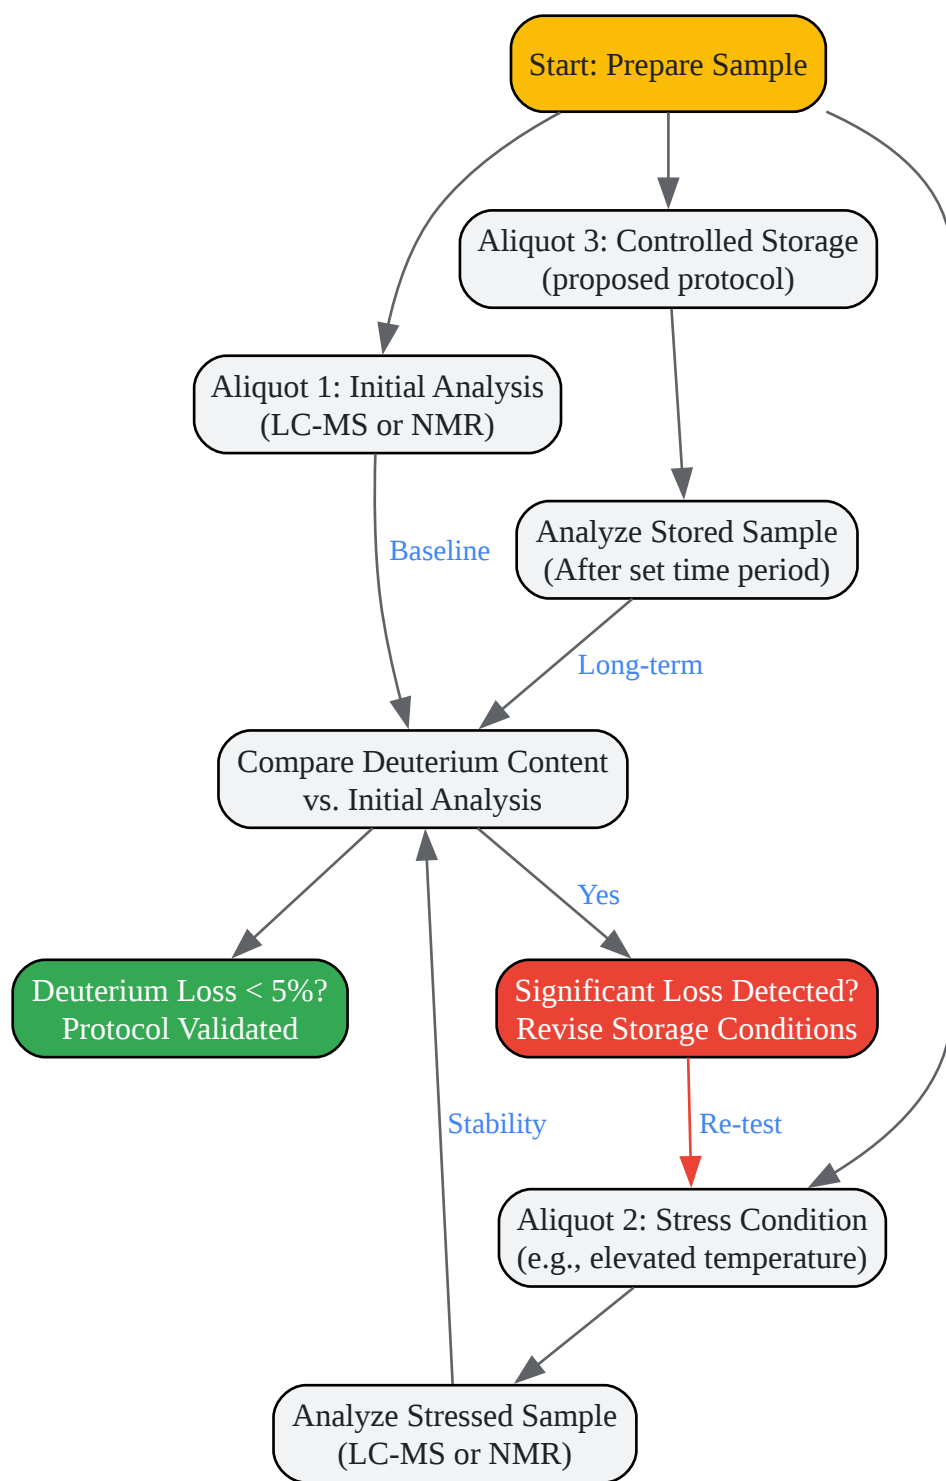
Start: Prepare Sample

Aliquot 3: Controlled Storage (proposed protocol)

Aliquot 1: Initial Analysis (LC-MS or NMR)

Baseline

Analyze Stored Sample (After set time period)

Long-term

Compare Deuterium Content vs. Initial Analysis

Yes

Deuterium Loss < 5%? Protocol Validated

Significant Loss Detected? Revise Storage Conditions

Stability

Re-test

Aliquot 2: Stress Condition (e.g., elevated temperature)

Analyze Stressed Sample (LC-MS or NMR)